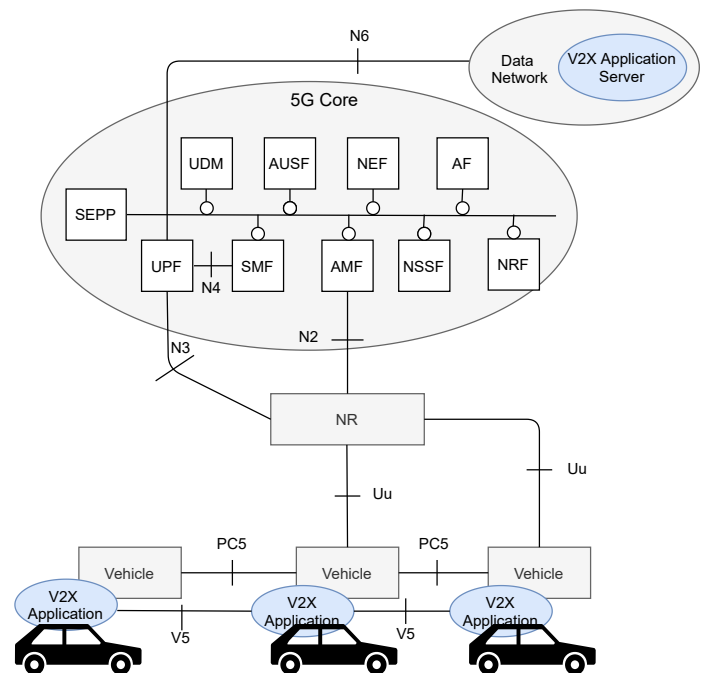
N6

Data Network

V2X Application Server

5G Core

UDM

AUSF

NEF

AF

SEPP

UPF

N4

SMF

AMF

NSSF

NRF

N3

N2

NR

Uu

Uu

Vehicle

PC5

Vehicle

PC5

Vehicle

V2X Application

V5

V2X Application

V5

V2X Application